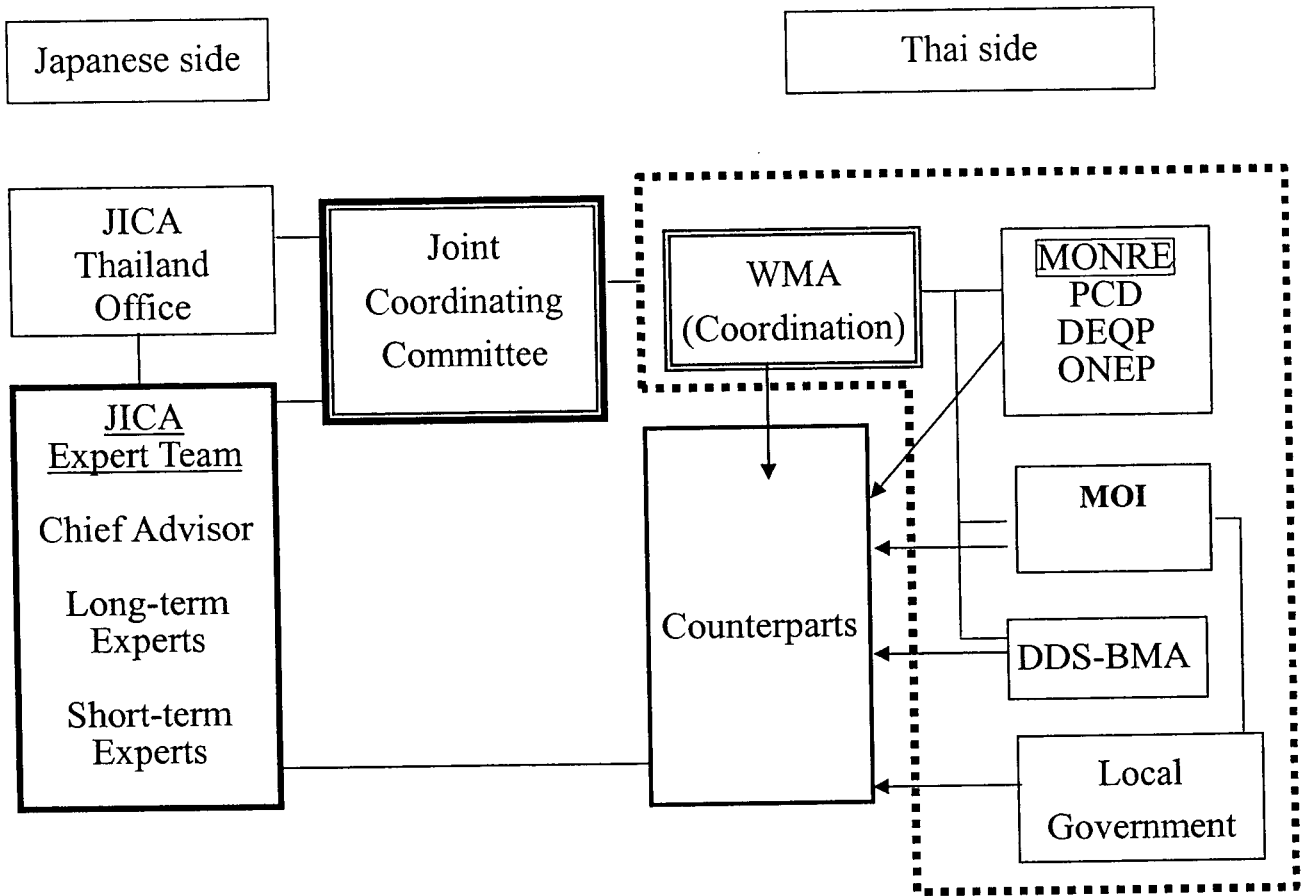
Japanese side

Thai side

JICA Thailand Office

Joint Coordinating Committee

WMA (Coordination)

MONRE
PCD
DEQP
ONEP

JICA Expert Team

Chief Advisor

Long-term Experts

Short-term Experts

Counterparts

MOI

DDS-BMA

Local Government